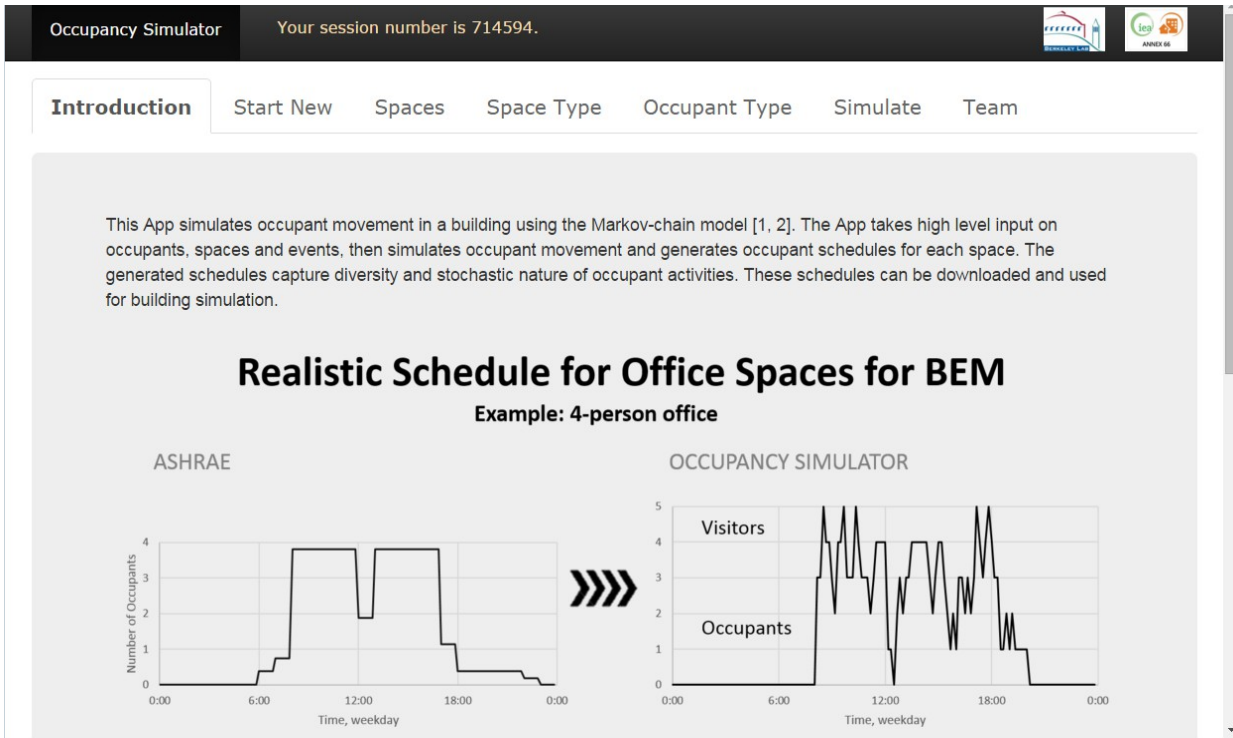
Occupancy Simulator Your session number is 714594.

BERKELEY LAB

iea ANNEX 66

Introduction Start New Spaces Space Type Occupant Type Simulate Team

This App simulates occupant movement in a building using the Markov-chain model [1, 2]. The App takes high level input on occupants, spaces and events, then simulates occupant movement and generates occupant schedules for each space. The generated schedules capture diversity and stochastic nature of occupant activities. These schedules can be downloaded and used for building simulation.

Realistic Schedule for Office Spaces for BEM

Example: 4-person office

ASHRAE

4
3
2
1
0
Number of Occupants
0:00 6:00 12:00 18:00 0:00
Time, weekday

OCCUPANCY SIMULATOR

5
4
3
2
1
0
Visitors
Occupants
0:00 6:00 12:00 18:00 0:00
Time, weekday